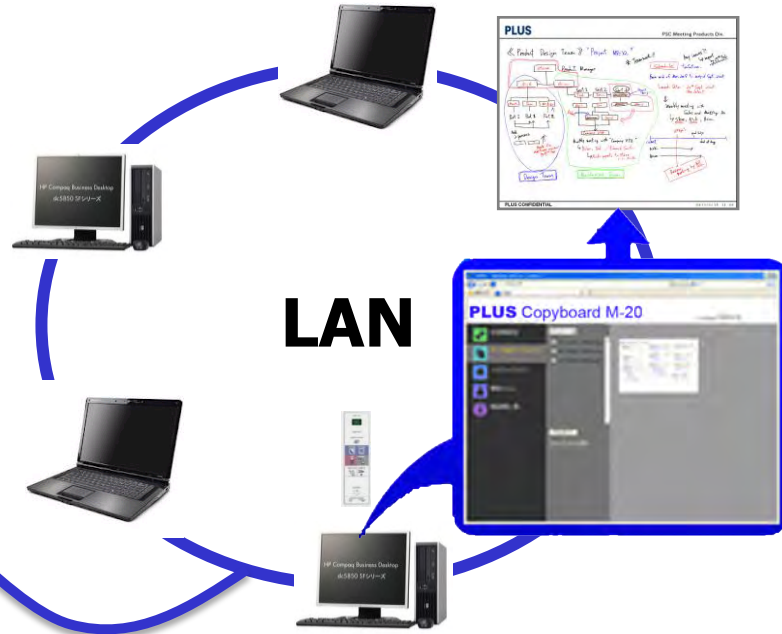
PLUS

PSC Meeting Products Div.

Product Design Team & "Project MS-10"

Product Manager

Design Team

PLUS CONFIDENTIAL

HP Compaq Business Desktop dc5850 SFシリーズ

LAN

PLUS Copyboard M-20

HP Compaq Business Desktop dc5850 SFシリーズ